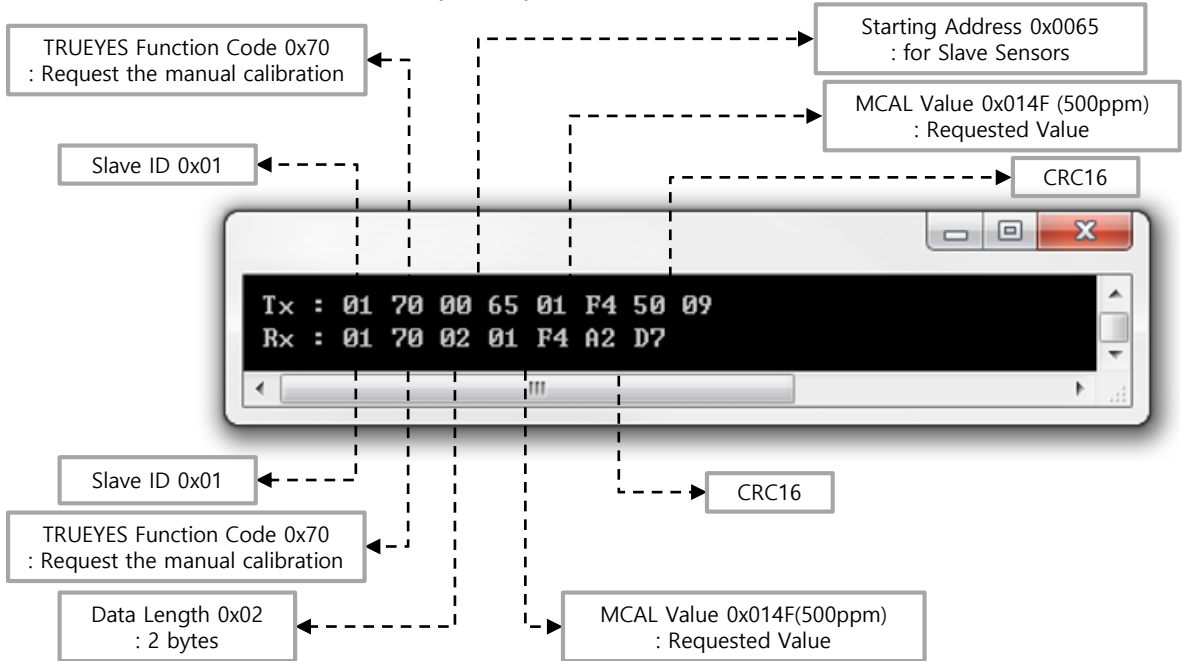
TRUEYES Function Code 0x70
: Request the manual calibration

Starting Address 0x0065
: for Slave Sensors

MCAL Value 0x014F (500ppm)
: Requested Value

Slave ID 0x01

CRC16

Tx : 01 70 00 65 01 F4 50 09
Rx : 01 70 02 01 F4 A2 D7

Slave ID 0x01

CRC16

TRUEYES Function Code 0x70
: Request the manual calibration

Data Length 0x02
: 2 bytes

MCAL Value 0x014F(500ppm)
: Requested Value